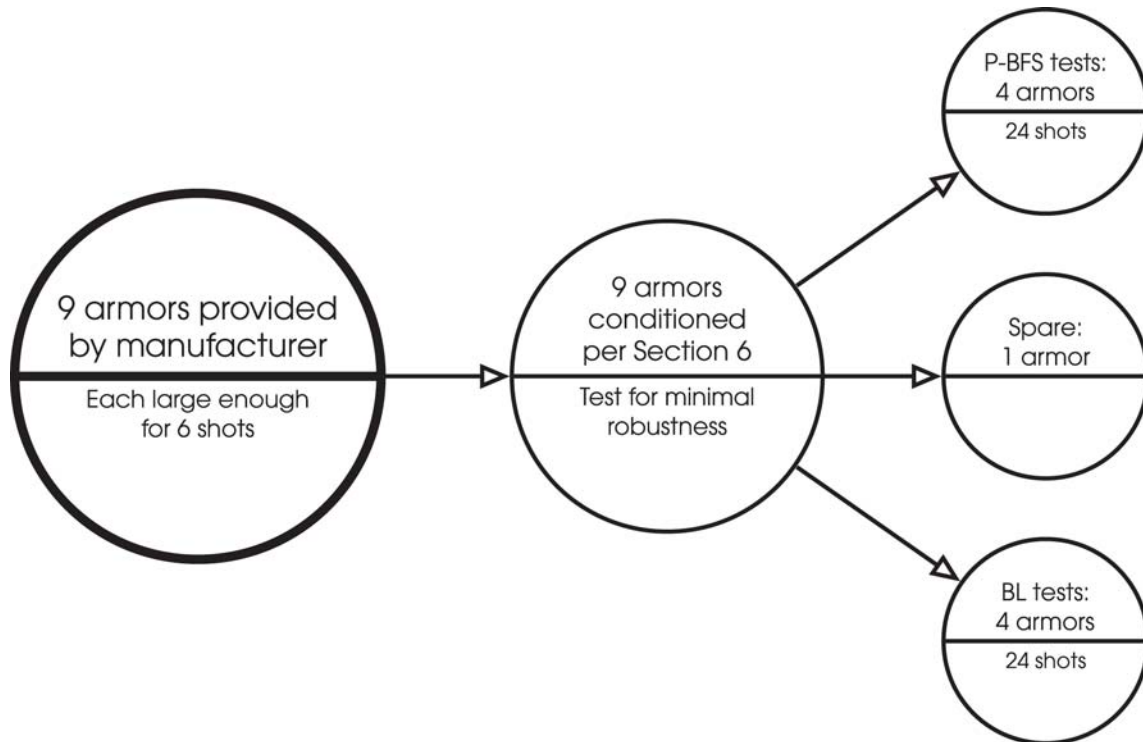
9 armors provided by manufacturer

Each large enough for 6 shots

9 armors conditioned per Section 6

Test for minimal robustness

P-BFS tests: 4 armors

24 shots

Spare: 1 armor

BL tests: 4 armors

24 shots